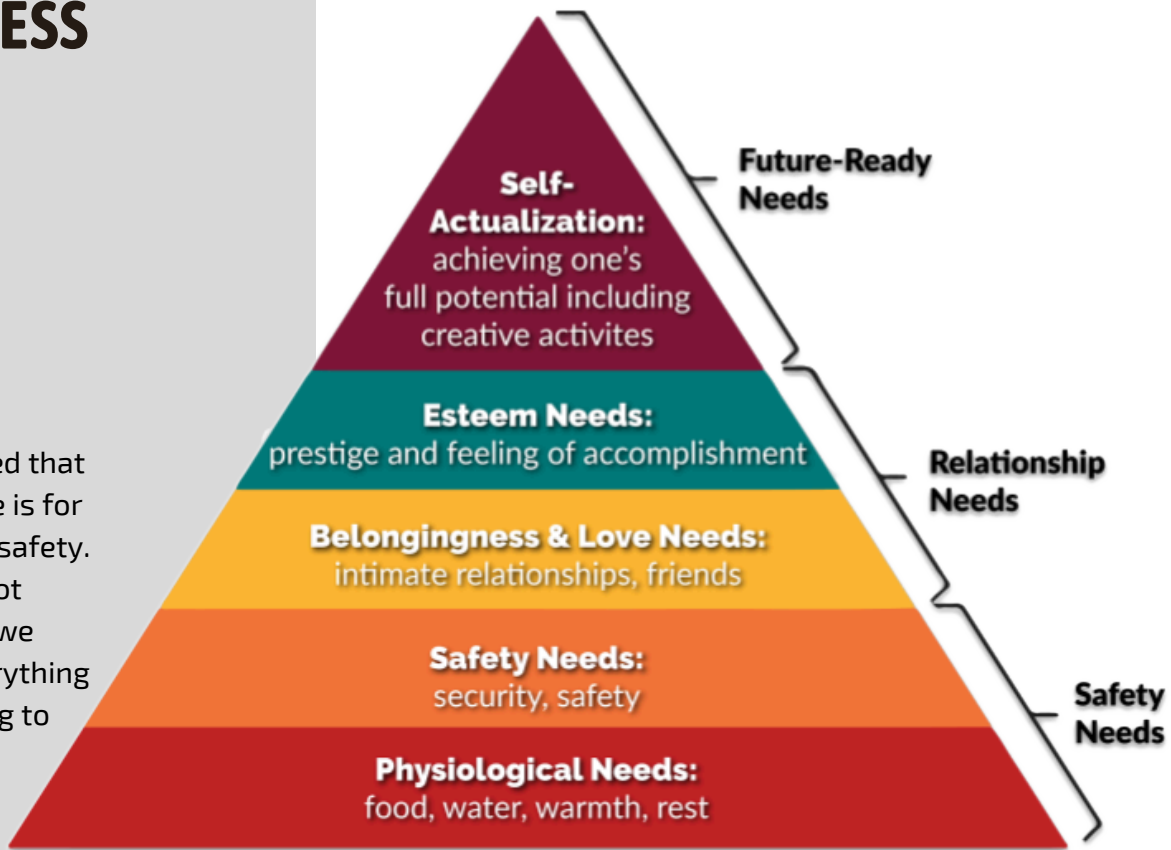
ESS

ed that
e is for
safety.
ot
we
rything
g to

Self-Actualization: achieving one's full potential including creative activites

Esteem Needs: prestige and feeling of accomplishment

Belongingness & Love Needs: intimate relationships, friends

Safety Needs: security, safety

Physiological Needs: food, water, warmth, rest

Future-Ready Needs

Relationship Needs

Safety Needs